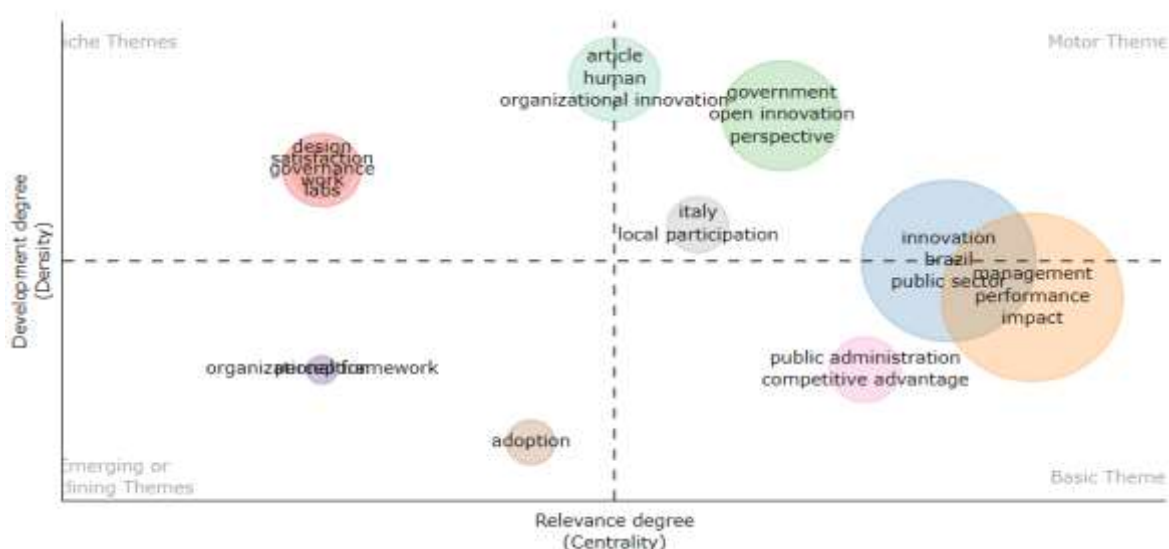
iche Themes

Motor Theme

article
human
organizational innovation

government
open innovation
perspective

design
satisfaction
governance
work
labs

italy
local participation

innovation
brazil
public sector

management
performance
impact

Development degree
(Density)

organization
perception
framework

public administration
competitive advantage

adoption

Emerging or
lining Themes

Basic Theme

Relevance degree
(Centrality)